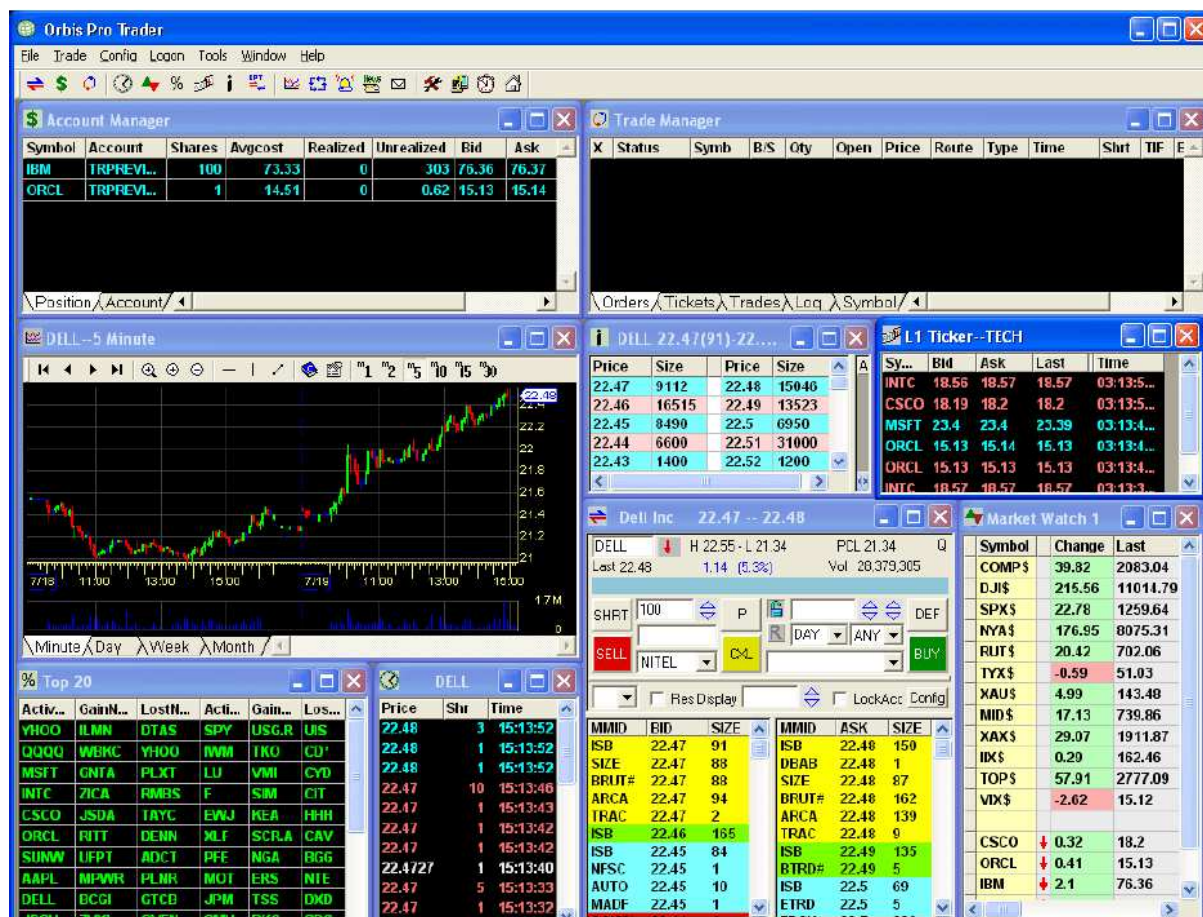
Orbis Pro Trader

File Trade Config Logon Tools Window Help

Account Manager

| Symbol | Account | Shares | Avgcost | Realized | Unrealized | Bid | Ask |
|---|---|---|---|---|---|---|---|
| IBM | TRPREVI... | 100 | 73.33 | 0 | 303 | 76.36 | 76.37 |
| ORCL | TRPREVI... | 1 | 14.51 | 0 | 0.62 | 15.13 | 15.14 |

Position Account

Trade Manager

| X | Status | Symb | B/S | Qty | Open | Price | Route | Type | Time | Shrt | TIF | E |
|---|---|---|---|---|---|---|---|---|---|---|---|---|

Orders Tickets Trades Log Symbol

DELL--5 Minute

"1 "2 "5 "10 "15 "30

22.48 22.4 22.2 22 21.8 21.6 21.4 21.2 21

7/18 11:00 13:00 15:00 7/19 11:00 13:00 15:00

1.7M 0

Minute Day Week Month

DELL 22.47(91)-22....

| Price | Size | Price | Size |
|---|---|---|---|
| 22.47 | 9112 | 22.48 | 15046 |
| 22.46 | 16515 | 22.49 | 13523 |
| 22.45 | 8490 | 22.5 | 6950 |
| 22.44 | 6600 | 22.51 | 31000 |
| 22.43 | 1400 | 22.52 | 1200 |

L1 Ticker--TECH

| Sy... | Bid | Ask | Last | Time |
|---|---|---|---|---|
| INTC | 18.56 | 18.57 | 18.57 | 03:13:5... |
| CSCO | 18.19 | 18.2 | 18.2 | 03:13:5... |
| MSFT | 23.4 | 23.4 | 23.39 | 03:13:4... |
| ORCL | 15.13 | 15.14 | 15.13 | 03:13:4... |
| ORCL | 15.13 | 15.13 | 15.13 | 03:13:4... |

Dell Inc 22.47 -- 22.48

DELL H 22.55 - L 21.34 PCL 21.34 Q
Last 22.48 1.14 (5.3%) Vol 28,379,305

SHRT 100 P DEF
DAY ANY
SELL NITEL CXL BUY

Res Display LockAcc Config

| MMID | BID | SIZE |
|---|---|---|
| ISB | 22.47 | 91 |
| SIZE | 22.47 | 88 |
| BRUT# | 22.47 | 88 |
| ARCA | 22.47 | 94 |
| TRAC | 22.47 | 2 |
| ISB | 22.46 | 165 |
| ISB | 22.45 | 84 |
| NFSC | 22.45 | 1 |
| AUTO | 22.45 | 10 |
| MADF | 22.45 | 1 |

| MMID | ASK | SIZE |
|---|---|---|
| ISB | 22.48 | 150 |
| DBAB | 22.48 | 1 |
| SIZE | 22.48 | 87 |
| BRUT# | 22.48 | 162 |
| ARCA | 22.48 | 139 |
| TRAC | 22.48 | 9 |
| ISB | 22.49 | 135 |
| BTRD# | 22.49 | 5 |
| ISB | 22.5 | 69 |
| ETRD | 22.5 | 5 |

Market Watch 1

| Symbol | Change | Last |
|---|---|---|
| COMP$ | 39.82 | 2083.04 |
| DJI$ | 215.56 | 11014.79 |
| SPX$ | 22.78 | 1259.64 |
| NYA$ | 176.95 | 8075.31 |
| RUT$ | 20.42 | 702.06 |
| TYX$ | -0.59 | 51.03 |
| XAU$ | 4.99 | 143.48 |
| MID$ | 17.13 | 739.86 |
| XAX$ | 29.07 | 1911.87 |
| IIX$ | 0.29 | 162.46 |
| TOP$ | 57.91 | 2777.09 |
| VIX$ | -2.62 | 15.12 |
| | | |
| CSCO | 0.32 | 18.2 |
| ORCL | 0.41 | 15.13 |
| IBM | 2.1 | 76.36 |

Top 20

| Activ... | GainN... | LostN... | Acti... | Gain... | Los... |
|---|---|---|---|---|---|
| YHOO | ILMN | DTAS | SPY | USG.R | UIS |
| QQQQ | WBKC | YHOO | IWM | TKO | CD' |
| MSFT | GNTA | PLXT | LU | VMI | CYD |
| INTC | ZICA | RMBS | F | SIM | CIT |
| CSCO | JSDA | TAYC | EWJ | KEA | HHH |
| ORCL | RITT | DENN | XLF | SCR.A | CAV |
| SUNW | UFPT | ADCT | PFE | NGA | BGG |
| AAPL | MPWR | PLNR | MOT | ERS | NTE |
| DELL | BCGI | GTCB | JPM | TSS | DXD |

DELL

| Price | Shr | Time |
|---|---|---|
| 22.48 | 3 | 15:13:52 |
| 22.48 | 1 | 15:13:52 |
| 22.48 | 1 | 15:13:52 |
| 22.47 | 10 | 15:13:46 |
| 22.47 | 1 | 15:13:43 |
| 22.47 | 1 | 15:13:42 |
| 22.47 | 1 | 15:13:42 |
| 22.4727 | 1 | 15:13:40 |
| 22.47 | 5 | 15:13:33 |
| 22.47 | 1 | 15:13:32 |